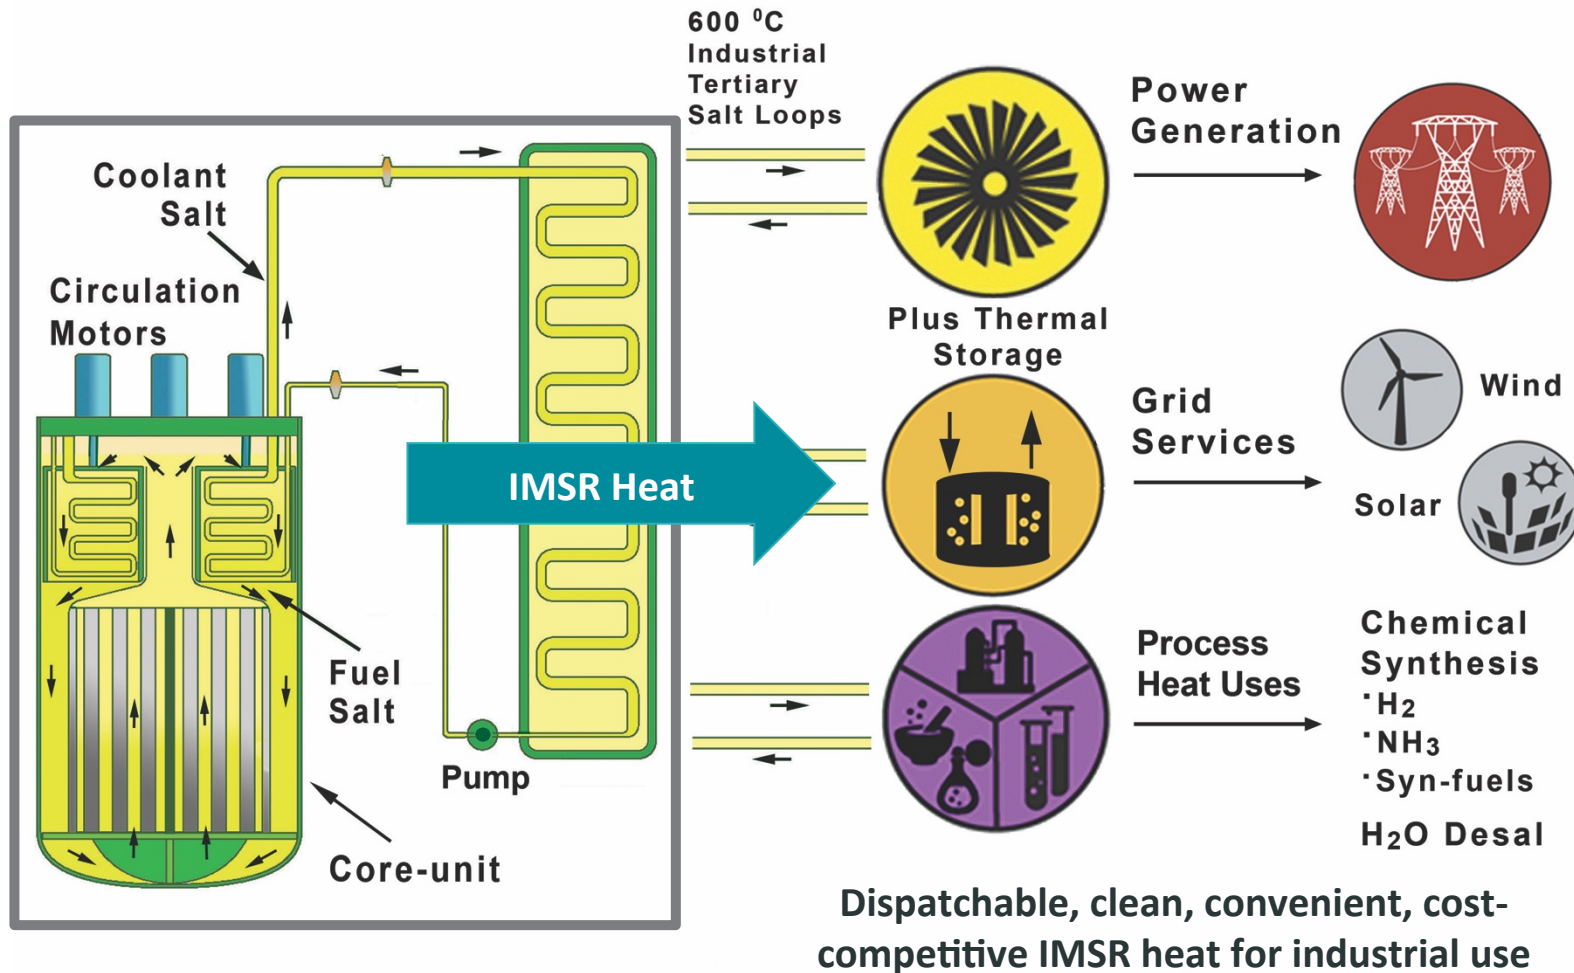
600 $^0$C
Industrial
Tertiary
Salt Loops

Coolant
Salt

Circulation
Motors

IMSR Heat

Fuel
Salt

Pump

Core-unit

Plus Thermal
Storage

Power
Generation

Grid
Services

Wind

Solar

Process
Heat Uses

Chemical
Synthesis
·$H_2$
·$NH_3$
·Syn-fuels

$H_2O$ Desal

Dispatchable, clean, convenient, cost-competitive IMSR heat for industrial use